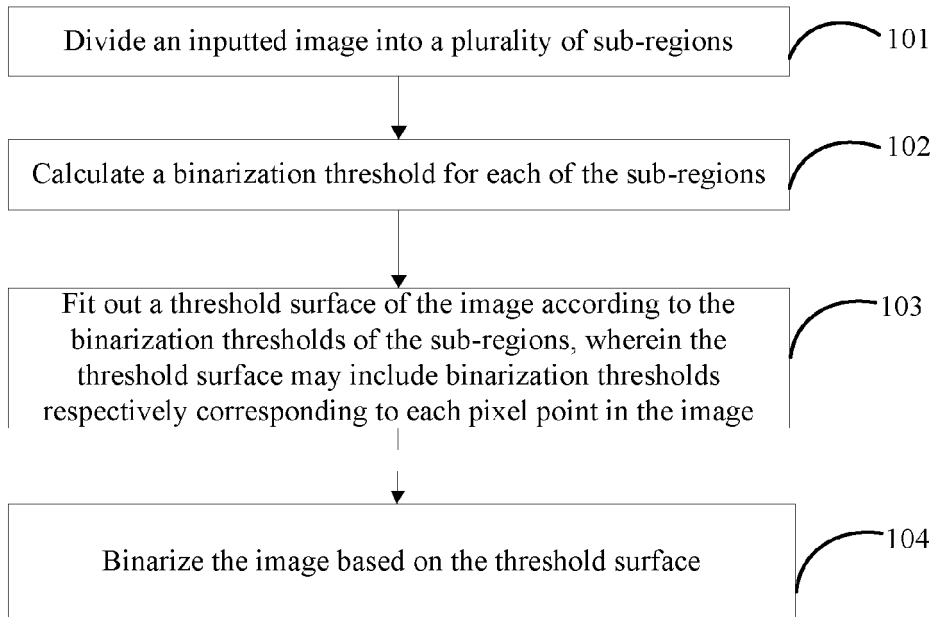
Divide an inputted image into a plurality of sub-regions

101

Calculate a binarization threshold for each of the sub-regions

102

Fit out a threshold surface of the image according to the binarization thresholds of the sub-regions, wherein the threshold surface may include binarization thresholds respectively corresponding to each pixel point in the image

103

Binarize the image based on the threshold surface

104